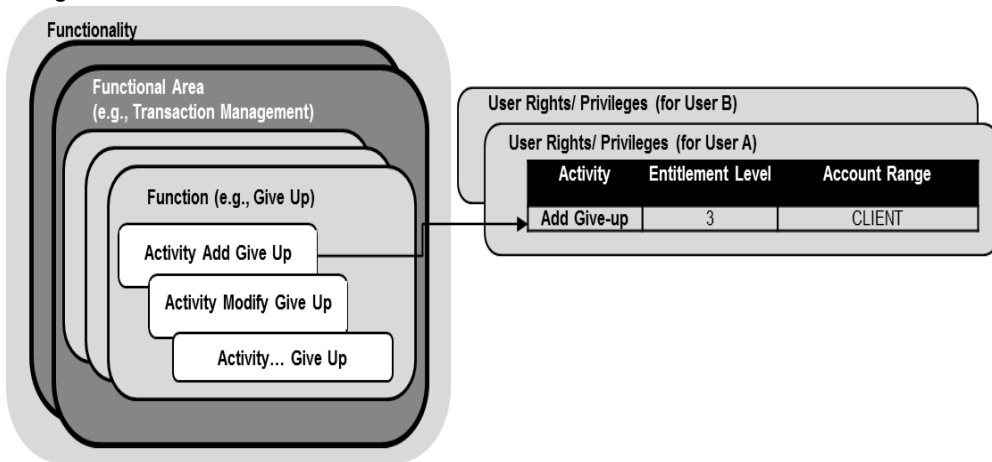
Functionality

Functional Area
(e.g., Transaction Management)

Function (e.g., Give Up)

Activity Add Give Up

Activity Modify Give Up

Activity… Give Up

User Rights/ Privileges (for User B)

User Rights/ Privileges (for User A)

| Activity | Entitlement Level | Account Range |
|---|---|---|
| Add Give-up | 3 | CLIENT |